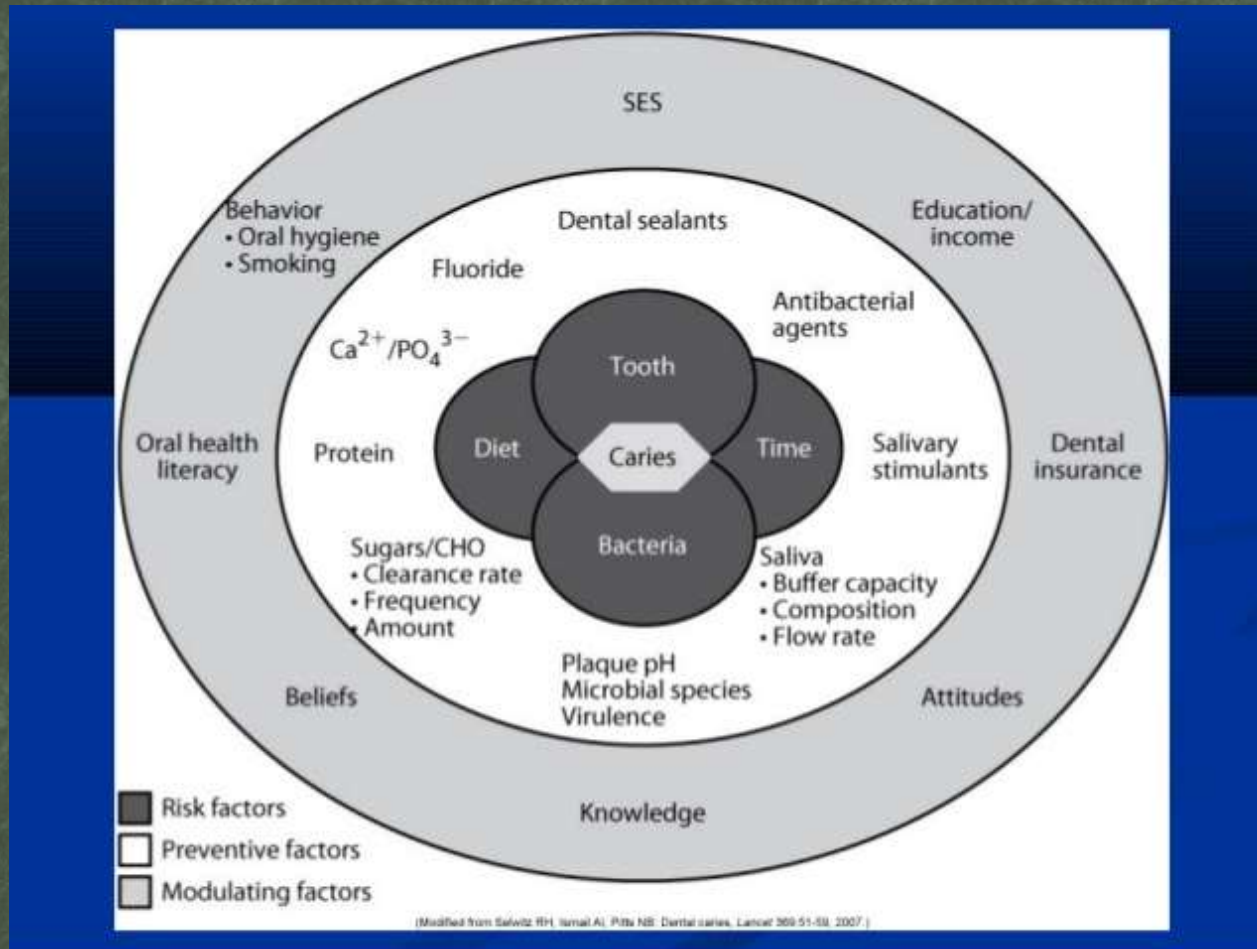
SES

Behavior
• Oral hygiene
• Smoking

Dental sealants

Education/ income

Fluoride

Antibacterial agents

$Ca^{2+}/PO_4^{3-}$

Tooth

Oral health literacy

Protein

Diet

Caries

Time

Salivary stimulants

Dental insurance

Bacteria

Sugars/CHO
• Clearance rate
• Frequency
• Amount

Saliva
• Buffer capacity
• Composition
• Flow rate

Plaque pH
Microbial species
Virulence

Beliefs

Attitudes

Knowledge

Risk factors
Preventive factors
Modulating factors

(Modified from Selwitz RH, Ismail AI, Pitts NB: Dental caries. Lancet 369:51-59, 2007.)